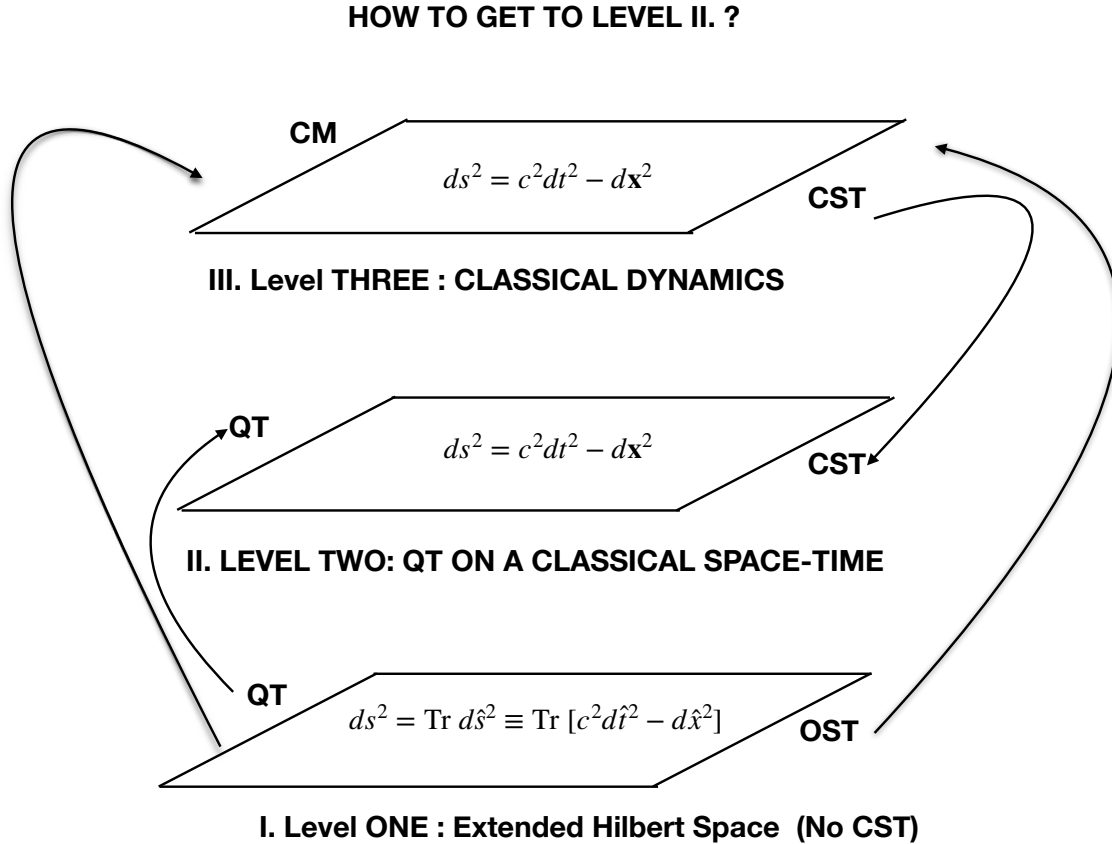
HOW TO GET TO LEVEL II. ?

CM

$ds^2 = c^2dt^2 - d\mathbf{x}^2$

CST

III. Level THREE : CLASSICAL DYNAMICS

QT

$ds^2 = c^2dt^2 - d\mathbf{x}^2$

CST

II. LEVEL TWO: QT ON A CLASSICAL SPACE-TIME

QT

$ds^2 = \text{Tr } d\hat{s}^2 \equiv \text{Tr } [c^2d\hat{t}^2 - d\hat{x}^2]$

OST

I. Level ONE : Extended Hilbert Space (No CST)